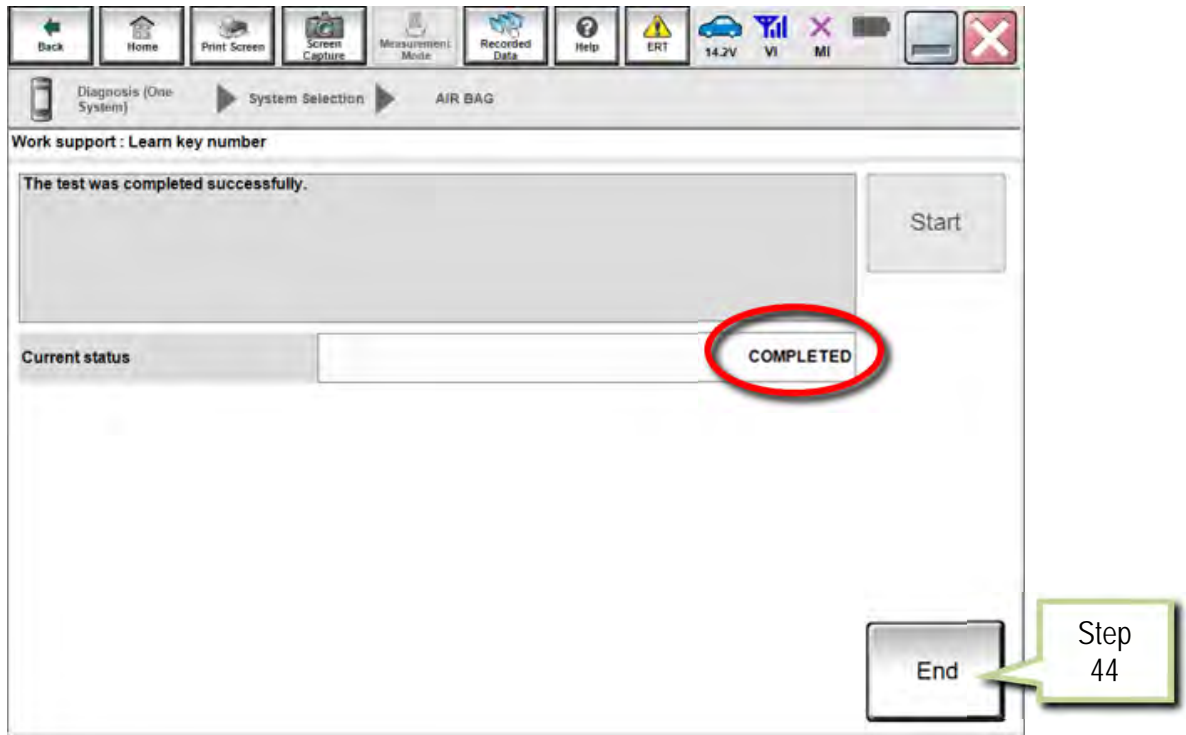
Back Home Print Screen Screen Capture Measurement Mode Recorded Data Help ERT 14.2V VI MI

Diagnosis (One System) System Selection AIR BAG

Work support : Learn key number

The test was completed successfully.

Start

Current status COMPLETED

End

Step 44